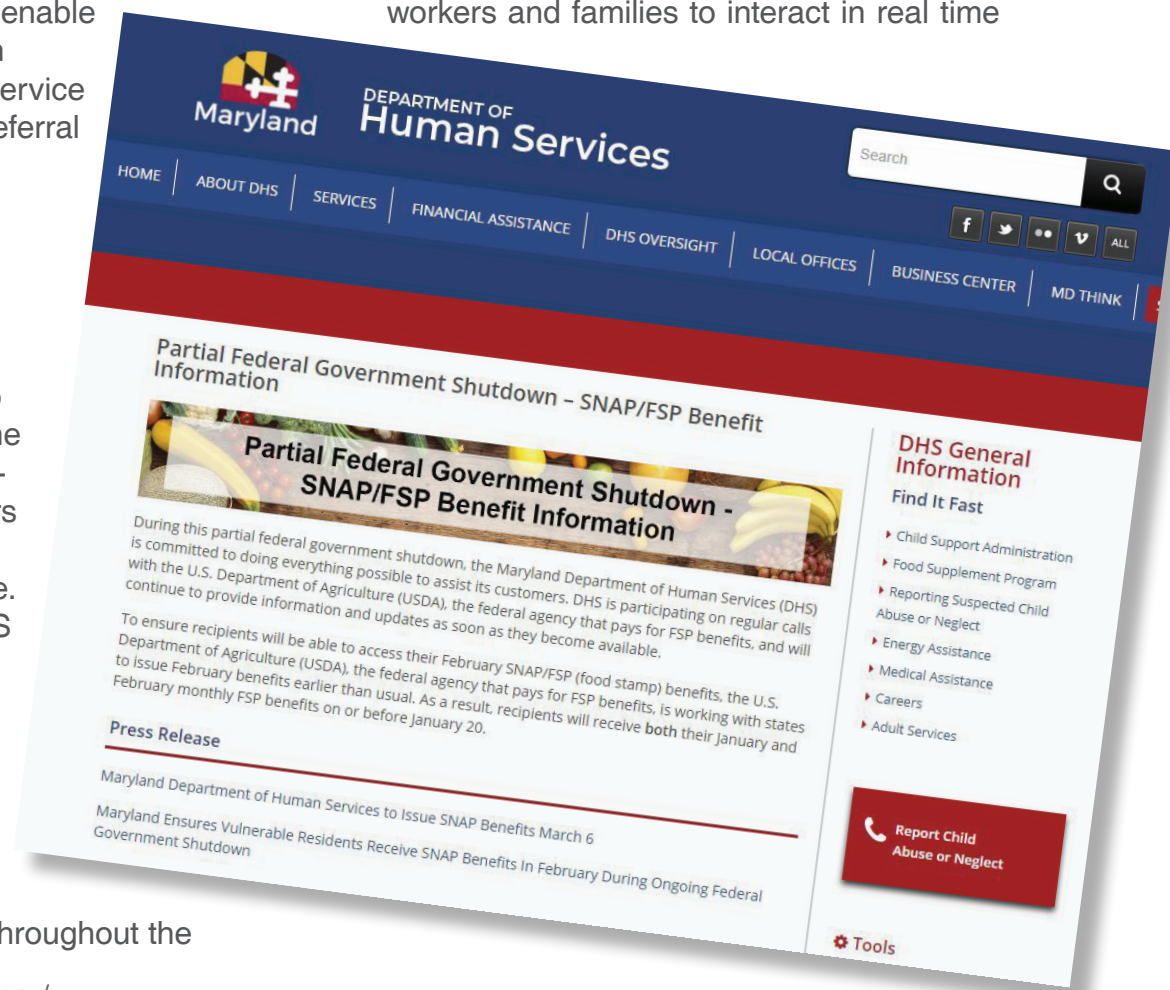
enable
n
ervice
eferral

workers and families to interact in real time

o
he
-
rs

e.
S

hroughout the

Maryland

DEPARTMENT OF
Human Services

Search

f
ALL

HOME | ABOUT DHS | SERVICES | FINANCIAL ASSISTANCE | DHS OVERSIGHT | LOCAL OFFICES | BUSINESS CENTER | MD THINK

Partial Federal Government Shutdown – SNAP/FSP Benefit Information

Partial Federal Government Shutdown - SNAP/FSP Benefit Information

During this partial federal government shutdown, the Maryland Department of Human Services (DHS) is committed to doing everything possible to assist its customers. DHS is participating on regular calls with the U.S. Department of Agriculture (USDA), the federal agency that pays for FSP benefits, and will continue to provide information and updates as soon as they become available.

To ensure recipients will be able to access their February SNAP/FSP (food stamp) benefits, the U.S. Department of Agriculture (USDA), the federal agency that pays for FSP benefits, is working with states to issue February benefits earlier than usual. As a result, recipients will receive both their January and February monthly FSP benefits on or before January 20.

Press Release

Maryland Department of Human Services to Issue SNAP Benefits March 6

Maryland Ensures Vulnerable Residents Receive SNAP Benefits In February During Ongoing Federal Government Shutdown

DHS General Information

Find It Fast

Child Support Administration
Food Supplement Program
Reporting Suspected Child Abuse or Neglect
Energy Assistance
Medical Assistance
Careers
Adult Services

Report Child Abuse or Neglect

Tools